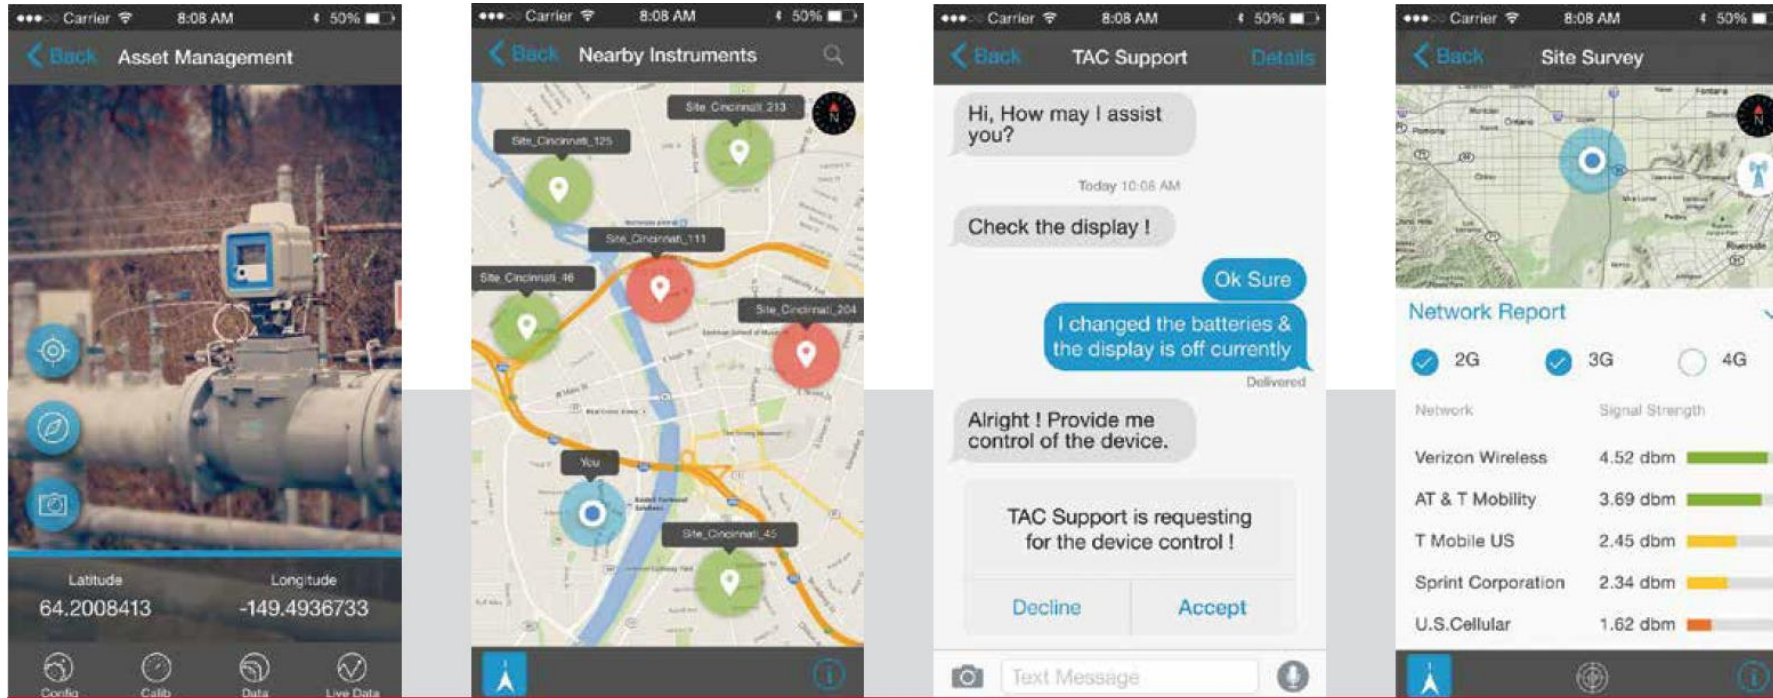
●●●○○ Carrier 8:08 AM 50%
Back Asset Management

Latitude
64.2008413
Longitude
-149.4936733

Config Calib Data Live Data

●●●○○ Carrier 8:08 AM 50%
Back Nearby Instruments

Site_Cincinnati_213
Site_Cincinnati_125
Site_Cincinnati_111
Site_Cincinnati_46
Site_Cincinnati_204
You
Site_Cincinnati_45

●●●○○ Carrier 8:08 AM 50%
Back TAC Support Details

Hi, How may I assist you?

Today 10:08 AM

Check the display !

Ok Sure

I changed the batteries & the display is off currently

Delivered

Alright ! Provide me control of the device.

TAC Support is requesting for the device control !

Decline Accept

Text Message

●●●○○ Carrier 8:08 AM 50%
Back Site Survey

Network Report

2G 3G 4G

| Network | Signal Strength |
|---|---|
| Verizon Wireless | 4.52 dbm |
| AT & T Mobility | 3.69 dbm |
| T Mobile US | 2.45 dbm |
| Sprint Corporation | 2.34 dbm |
| U.S.Cellular | 1.62 dbm |